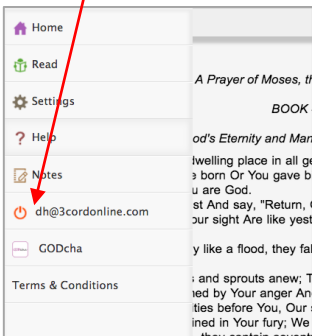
Home

Read

Settings

Help

Notes

dh@3cordonline.com

GODcha

Terms & Conditions

A Prayer of Moses, th

BOOK

od's Eternity and Man

dwelling place in all ge
e born Or You gave b
u are God.
st And say, "Return, C
our sight Are like yest

y like a flood, they fal

s and sprouts anew; T
ned by Your anger An
ities before You, Our s
ined in Your fury; We
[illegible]